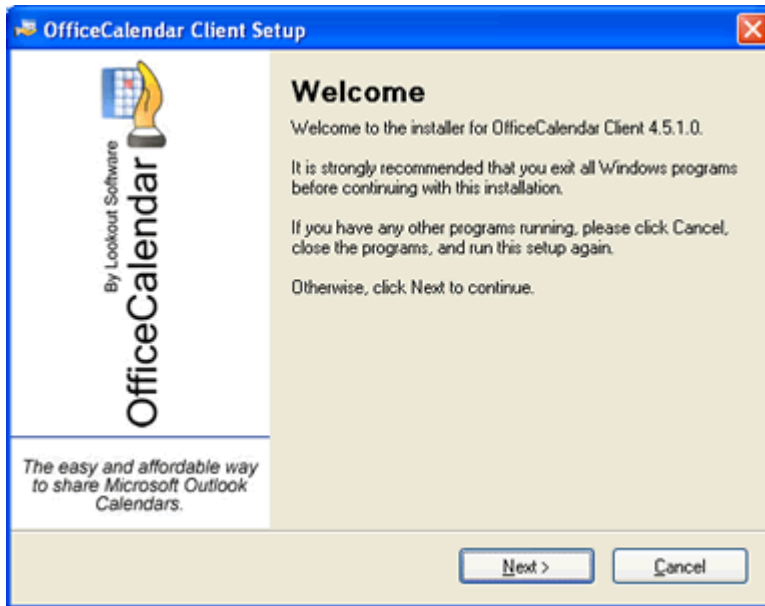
OfficeCalendar Client Setup

OfficeCalendar

By Lookout Software

The easy and affordable way to share Microsoft Outlook Calendars.

Welcome

Welcome to the installer for OfficeCalendar Client 4.5.1.0.

It is strongly recommended that you exit all Windows programs before continuing with this installation.

If you have any other programs running, please click Cancel, close the programs, and run this setup again.

Otherwise, click Next to continue.

Next >

Cancel